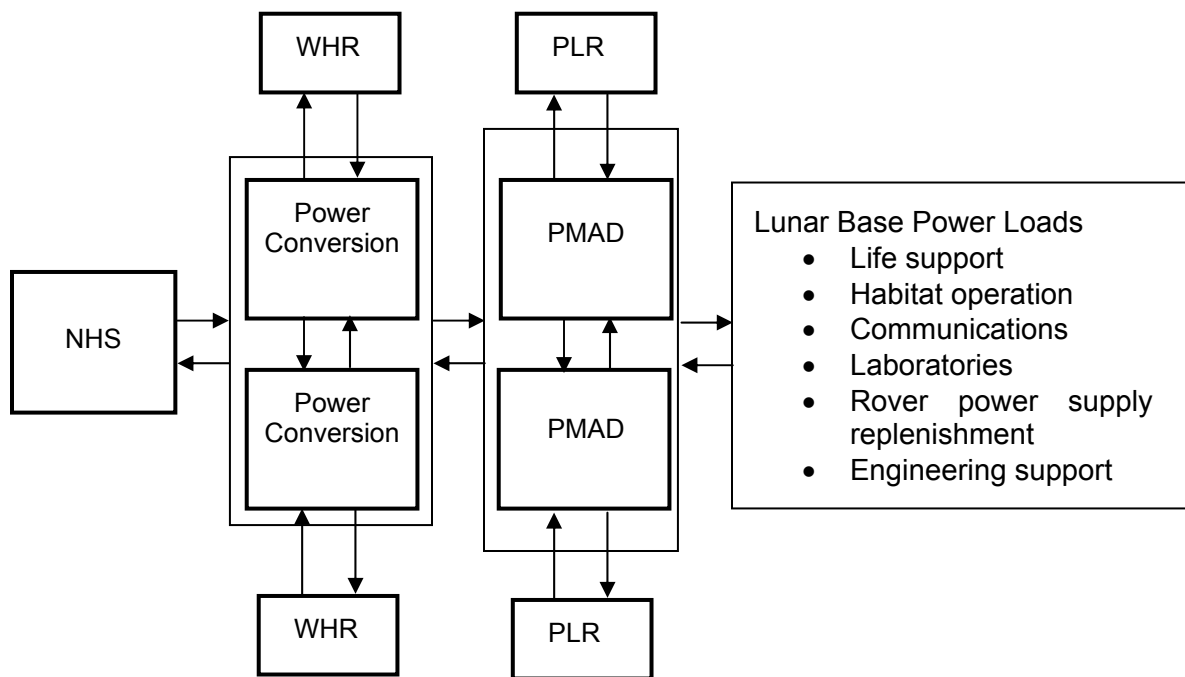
WHR

PLR

NHS

Power Conversion

Power Conversion

PMAD

PMAD

Lunar Base Power Loads
- Life support
- Habitat operation
- Communications
- Laboratories
- Rover power supply replenishment
- Engineering support

WHR

PLR